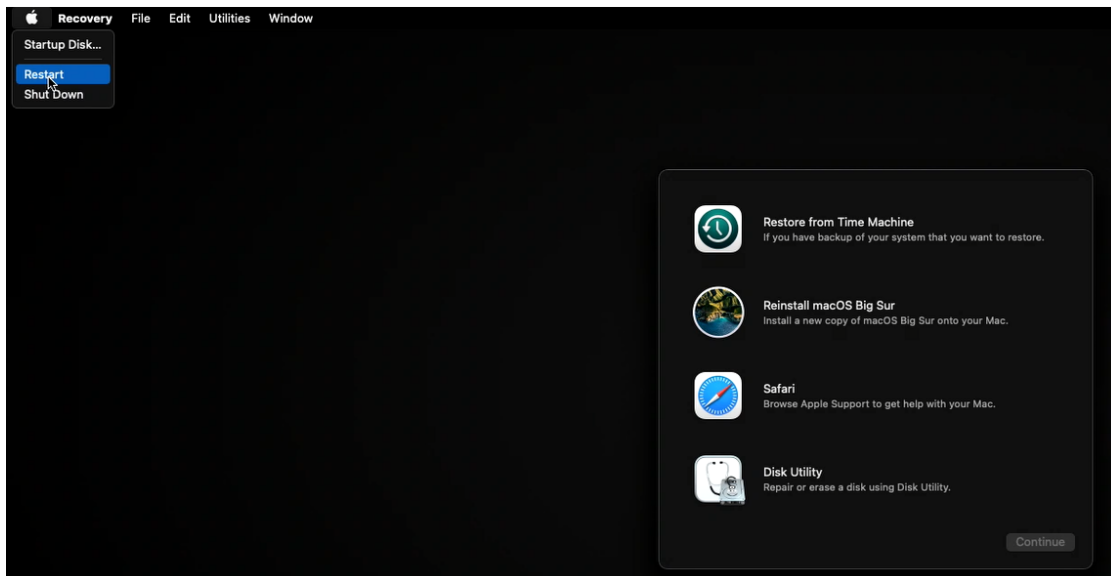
Recovery File Edit Utilities Window

Startup Disk...
Restart
Shut Down

Restore from Time Machine
If you have backup of your system that you want to restore.

Reinstall macOS Big Sur
Install a new copy of macOS Big Sur onto your Mac.

Safari
Browse Apple Support to get help with your Mac.

Disk Utility
Repair or erase a disk using Disk Utility.

Continue